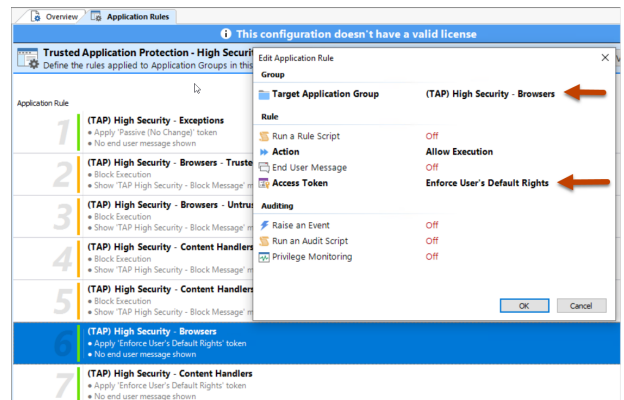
Overview | Application Rules

This configuration doesn't have a valid license

Trusted Application Protection - High Securit
Define the rules applied to Application Groups in this

Application Rule

1 (TAP) High Security - Exceptions
• Apply 'Passive (No Change)' token
• No end user message shown

2 (TAP) High Security - Browsers - Truste
• Block Execution
• Show 'TAP High Security - Block Message' m

3 (TAP) High Security - Browsers - Untrus
• Block Execution
• Show 'TAP High Security - Block Message' m

4 (TAP) High Security - Content Handlers
• Block Execution
• Show 'TAP High Security - Block Message' m

5 (TAP) High Security - Content Handlers
• Block Execution
• Show 'TAP High Security - Block Message' m

6 (TAP) High Security - Browsers
• Apply 'Enforce User's Default Rights' token
• No end user message shown

7 (TAP) High Security - Content Handlers
• Apply 'Enforce User's Default Rights' token
• No end user message shown

Edit Application Rule

Group
Target Application Group (TAP) High Security - Browsers

Rule
Run a Rule Script Off
Action Allow Execution
End User Message Off
Access Token Enforce User's Default Rights

Auditing
Raise an Event Off
Run an Audit Script Off
Privilege Monitoring Off

OK Cancel